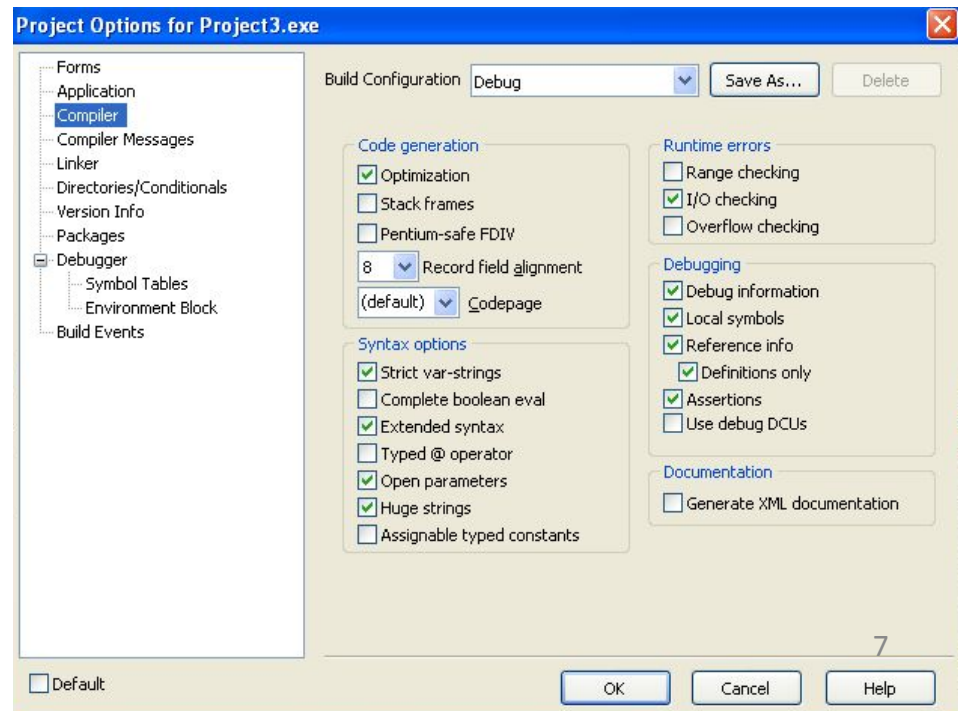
Project Options for Project3.exe

Forms
Application
Compiler
Compiler Messages
Linker
Directories/Conditionals
Version Info
Packages
Debugger
Symbol Tables
Environment Block
Build Events

Build Configuration Debug
Save As...
Delete

Code generation
Optimization
Stack frames
Pentium-safe FDIV
8 Record field alignment
(default) Codepage

Syntax options
Strict var-strings
Complete boolean eval
Extended syntax
Typed @ operator
Open parameters
Huge strings
Assignable typed constants

Runtime errors
Range checking
I/O checking
Overflow checking

Debugging
Debug information
Local symbols
Reference info
Definitions only
Assertions
Use debug DCUs

Documentation
Generate XML documentation

7

Default
OK
Cancel
Help